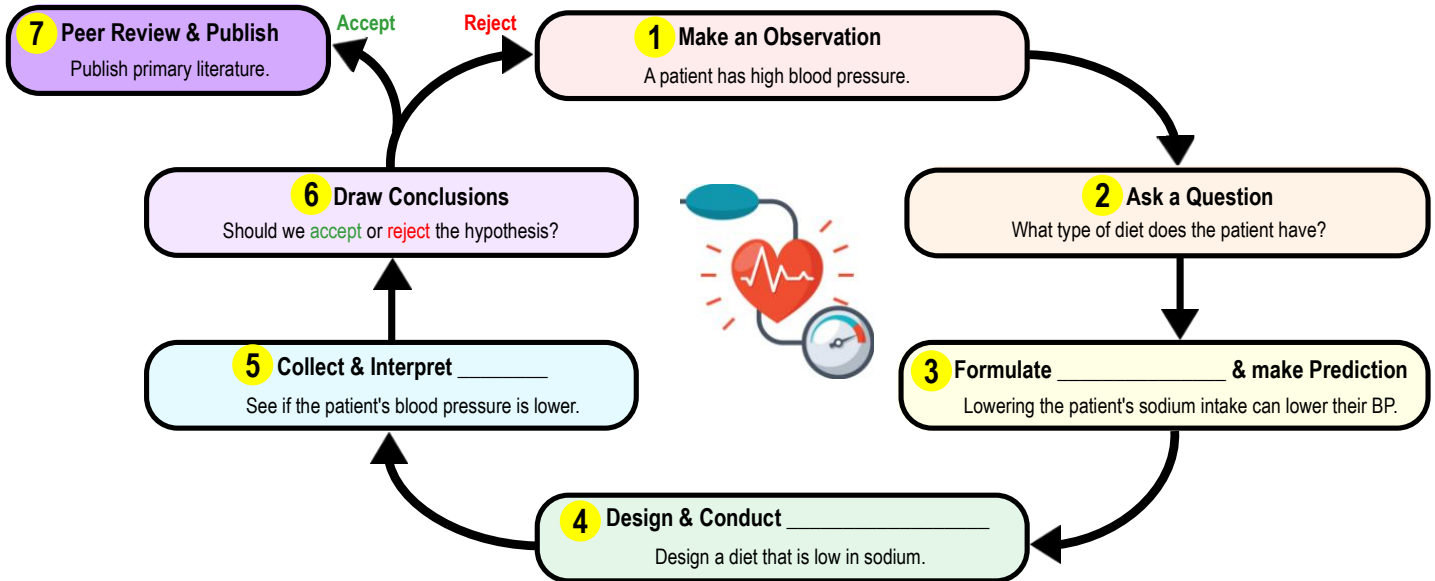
7 Peer Review & Publish
Publish primary literature.

Accept

Reject

1 Make an Observation
A patient has high blood pressure.

2 Ask a Question
What type of diet does the patient have?

3 Formulate ______________ & make Prediction
Lowering the patient's sodium intake can lower their BP.

4 Design & Conduct _________________
Design a diet that is low in sodium.

5 Collect & Interpret ________
See if the patient's blood pressure is lower.

6 Draw Conclusions
Should we accept or reject the hypothesis?